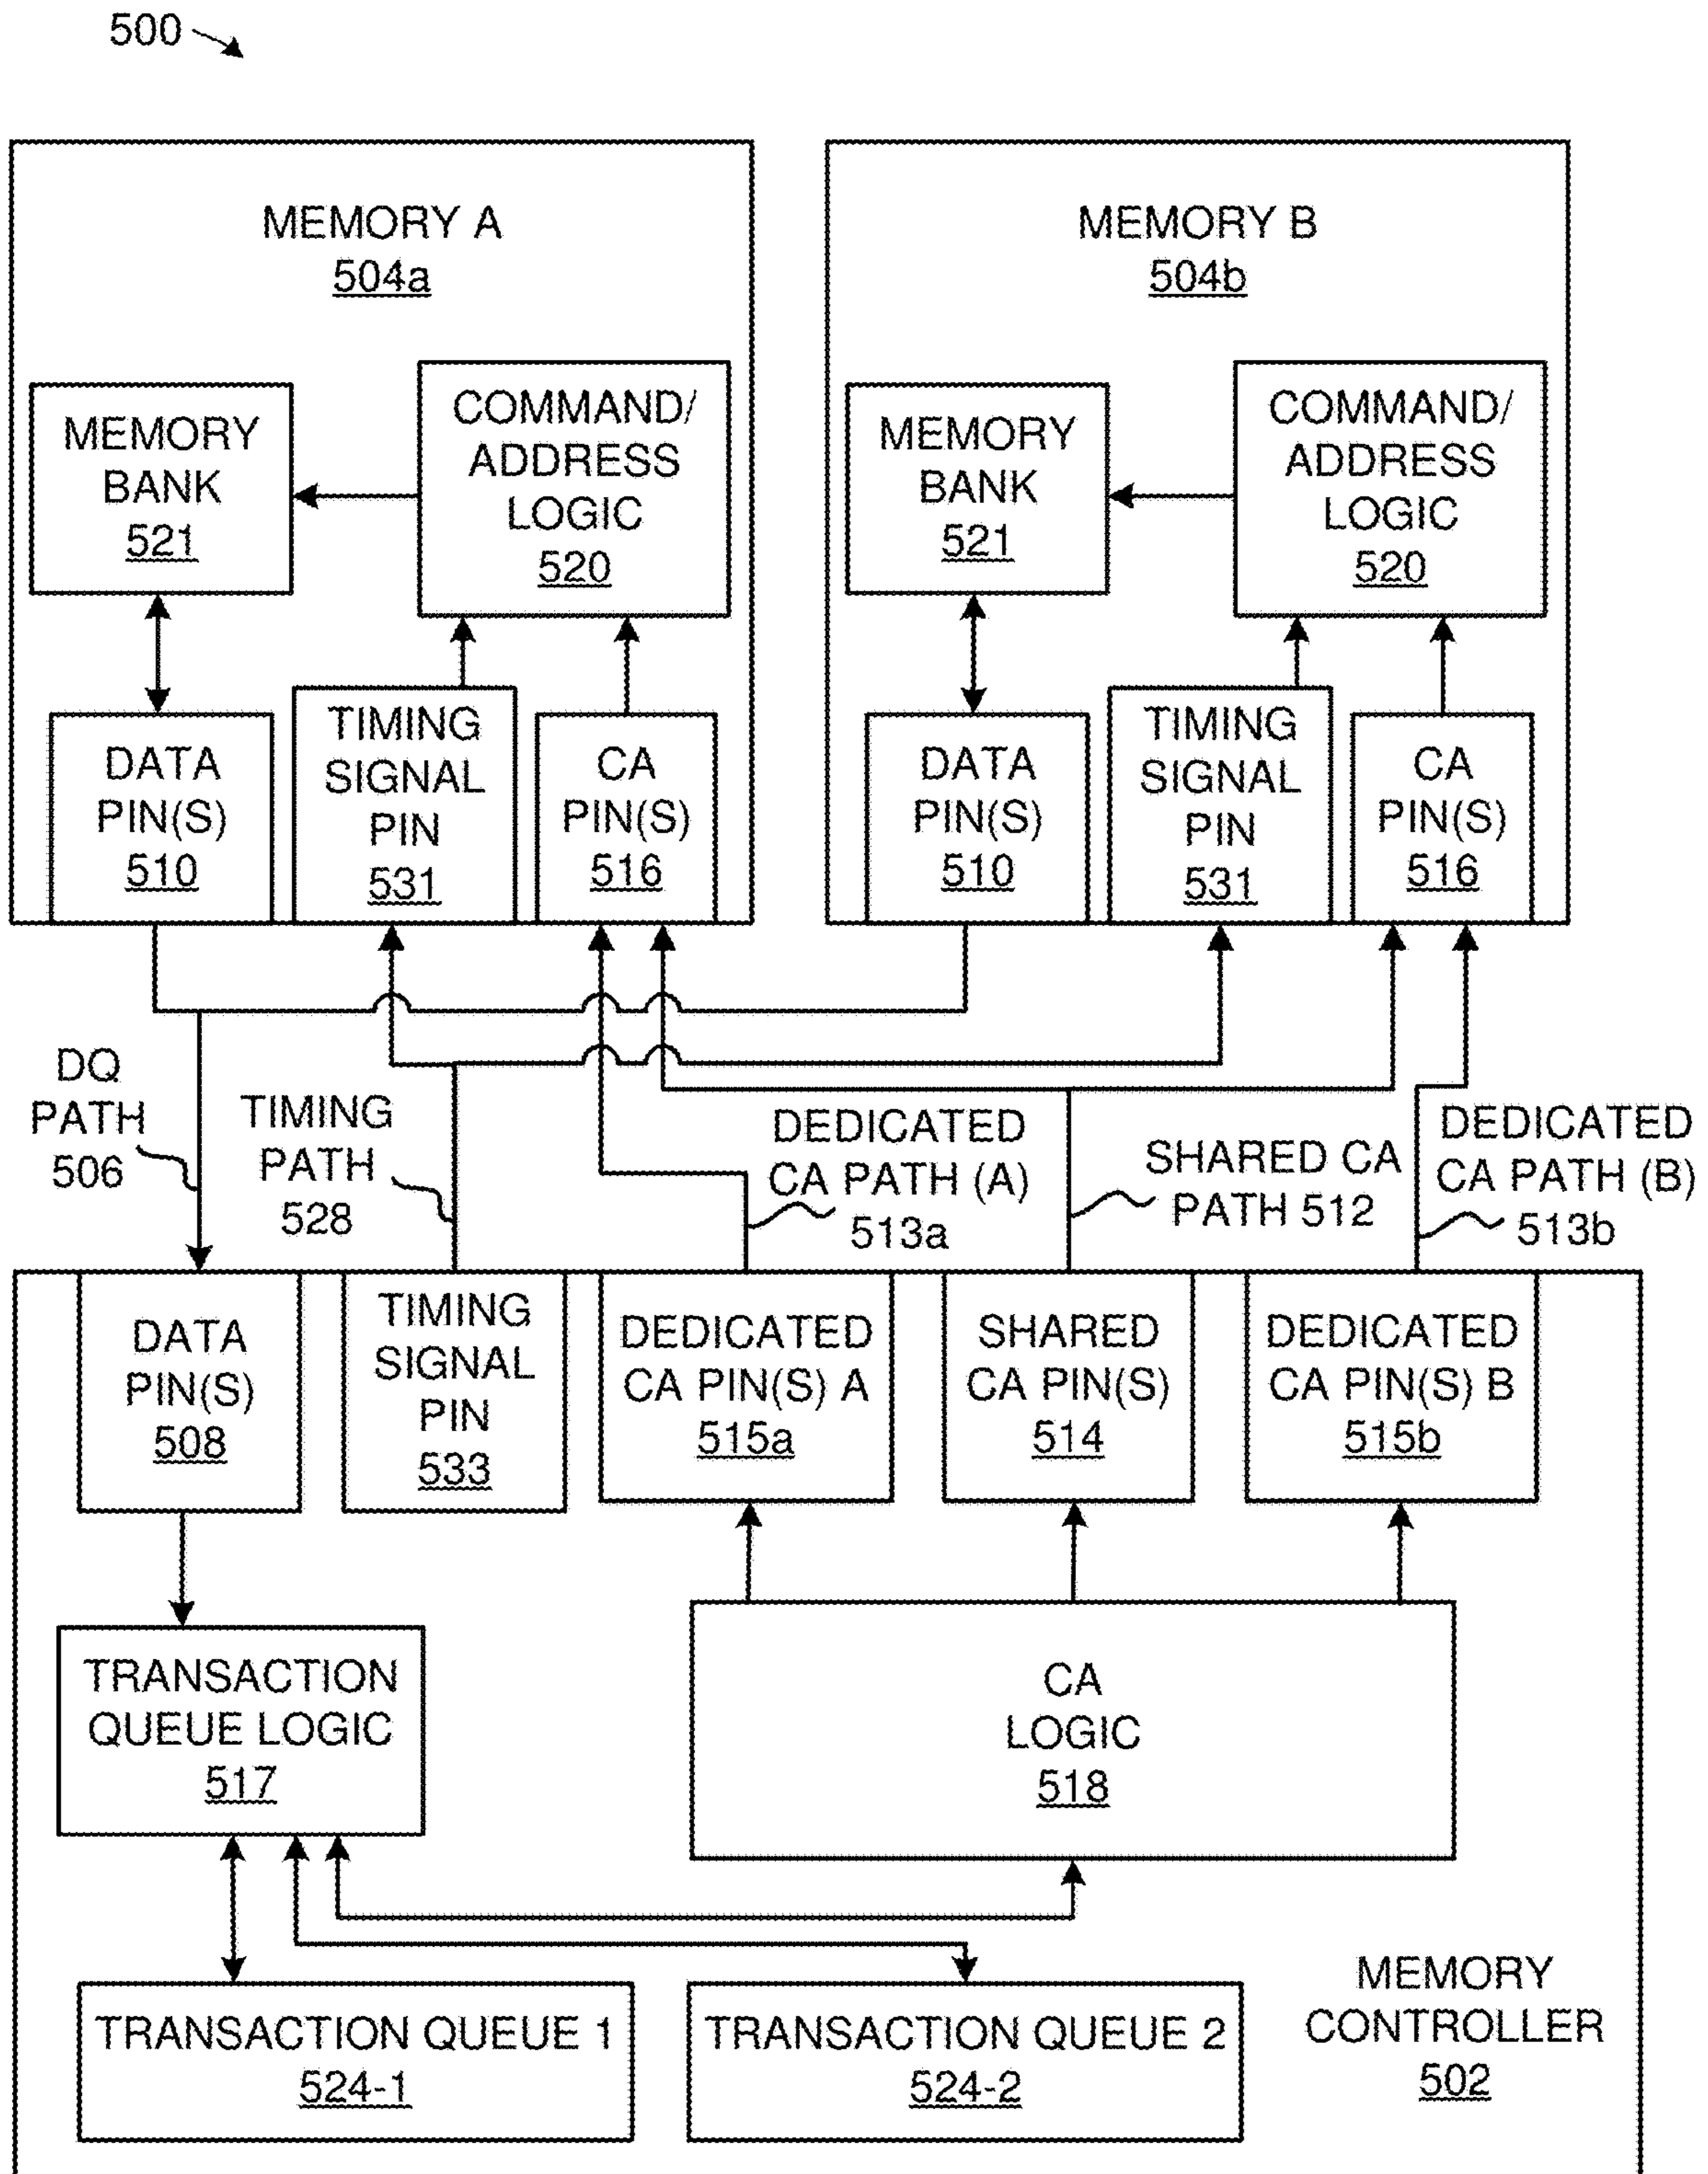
500

MEMORY A
504a

MEMORY BANK
521

COMMAND/ ADDRESS LOGIC
520

DATA PIN(S)
510

TIMING SIGNAL PIN
531

CA PIN(S)
516

MEMORY B
504b

MEMORY BANK
521

COMMAND/ ADDRESS LOGIC
520

DATA PIN(S)
510

TIMING SIGNAL PIN
531

CA PIN(S)
516

DQ PATH
506

TIMING PATH
528

DEDICATED CA PATH (A)
513a

SHARED CA PATH 512

DEDICATED CA PATH (B)
513b

DATA PIN(S)
508

TIMING SIGNAL PIN
533

DEDICATED CA PIN(S) A
515a

SHARED CA PIN(S)
514

DEDICATED CA PIN(S) B
515b

TRANSACTION QUEUE LOGIC
517

CA LOGIC
518

TRANSACTION QUEUE 1
524-1

TRANSACTION QUEUE 2
524-2

MEMORY CONTROLLER
502